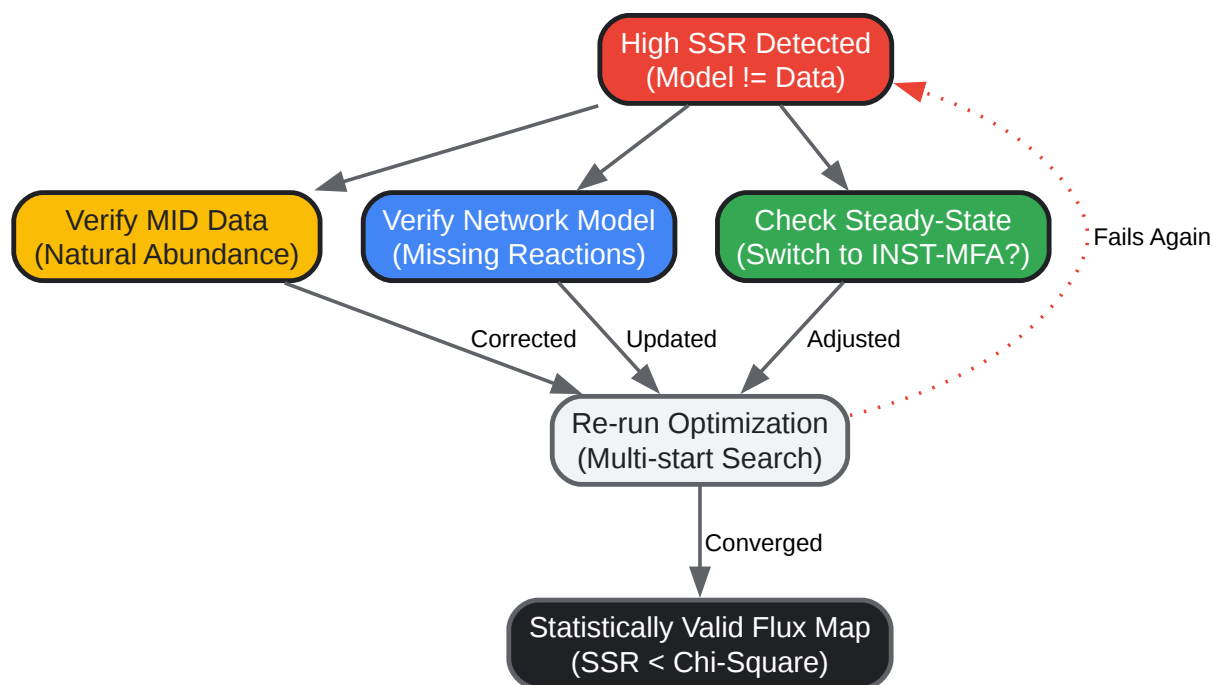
High SSR Detected
(Model != Data)

Verify MID Data
(Natural Abundance)

Verify Network Model
(Missing Reactions)

Check Steady-State
(Switch to INST-MFA?)

Fails Again

Corrected

Updated

Adjusted

Re-run Optimization
(Multi-start Search)

Converged

Statistically Valid Flux Map
(SSR < Chi-Square)